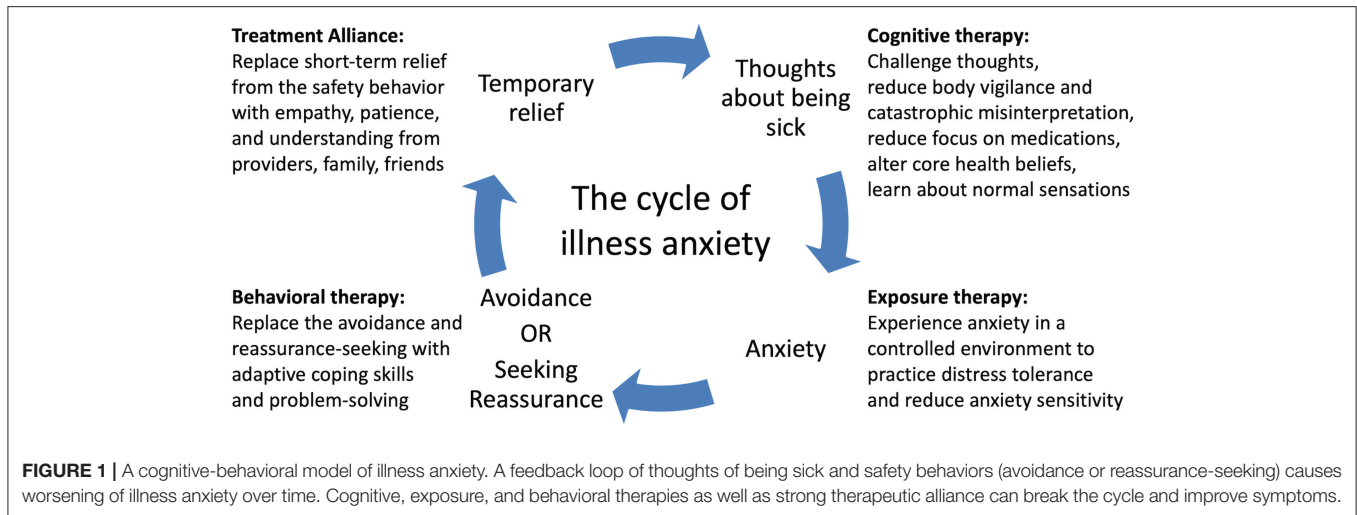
**Treatment Alliance:**
Replace short-term relief from the safety behavior with empathy, patience, and understanding from providers, family, friends

Temporary relief

Thoughts about being sick

**Cognitive therapy:**
Challenge thoughts, reduce body vigilance and catastrophic misinterpretation, reduce focus on medications, alter core health beliefs, learn about normal sensations

The cycle of illness anxiety

**Behavioral therapy:**
Replace the avoidance and reassurance-seeking with adaptive coping skills and problem-solving

Avoidance OR Seeking Reassurance

Anxiety

**Exposure therapy:**
Experience anxiety in a controlled environment to practice distress tolerance and reduce anxiety sensitivity

**FIGURE 1 |** A cognitive-behavioral model of illness anxiety. A feedback loop of thoughts of being sick and safety behaviors (avoidance or reassurance-seeking) causes worsening of illness anxiety over time. Cognitive, exposure, and behavioral therapies as well as strong therapeutic alliance can break the cycle and improve symptoms.